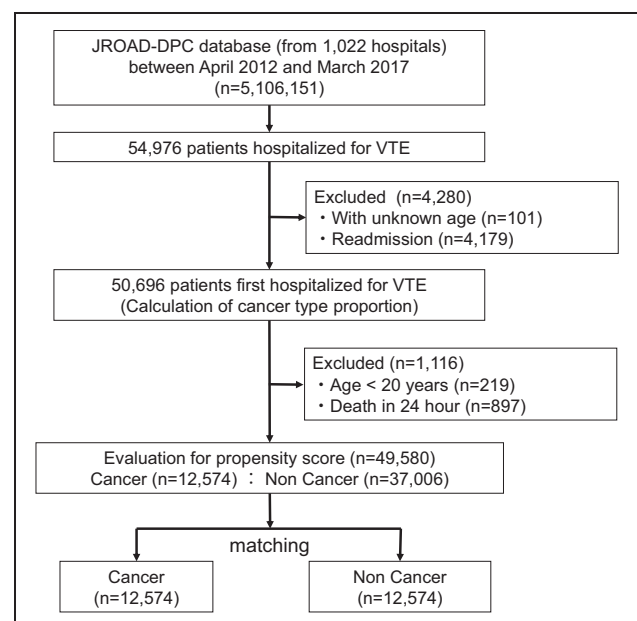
JROAD-DPC database (from 1,022 hospitals) between April 2012 and March 2017 (n=5,106,151)

54,976 patients hospitalized for VTE

Excluded (n=4,280)
・With unknown age (n=101)
・Readmission (n=4,179)

50,696 patients first hospitalized for VTE (Calculation of cancer type proportion)

Excluded (n=1,116)
・Age < 20 years (n=219)
・Death in 24 hour (n=897)

Evaluation for propensity score (n=49,580)
Cancer (n=12,574) : Non Cancer (n=37,006)

matching

Cancer (n=12,574)

Non Cancer (n=12,574)